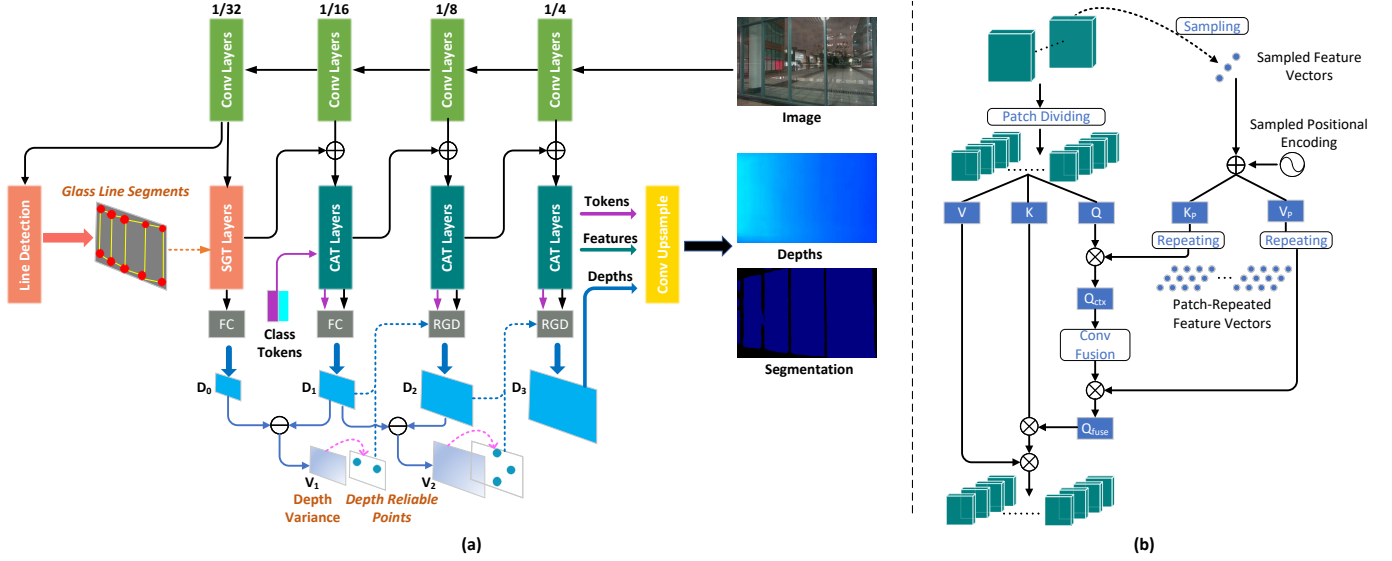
1/32
1/16
1/8
1/4
Conv Layers
Conv Layers
Conv Layers
Conv Layers
Image
Line Detection
Glass Line Segments
SGT Layers
CAT Layers
CAT Layers
CAT Layers
Tokens
Features
Depths
Conv Upsample
Depths
Segmentation
Class Tokens
FC
FC
RGD
RGD
$D_0$
$D_1$
$D_2$
$D_3$
$V_1$
$V_2$
Depth Variance
Depth Reliable Points
(a)

Sampling
Sampled Feature Vectors
Patch Dividing
Sampled Positional Encoding
V
K
Q
$K_P$
$V_P$
Repeating
Repeating
$Q_{ctx}$
Patch-Repeated Feature Vectors
Conv Fusion
$Q_{fuse}$
(b)